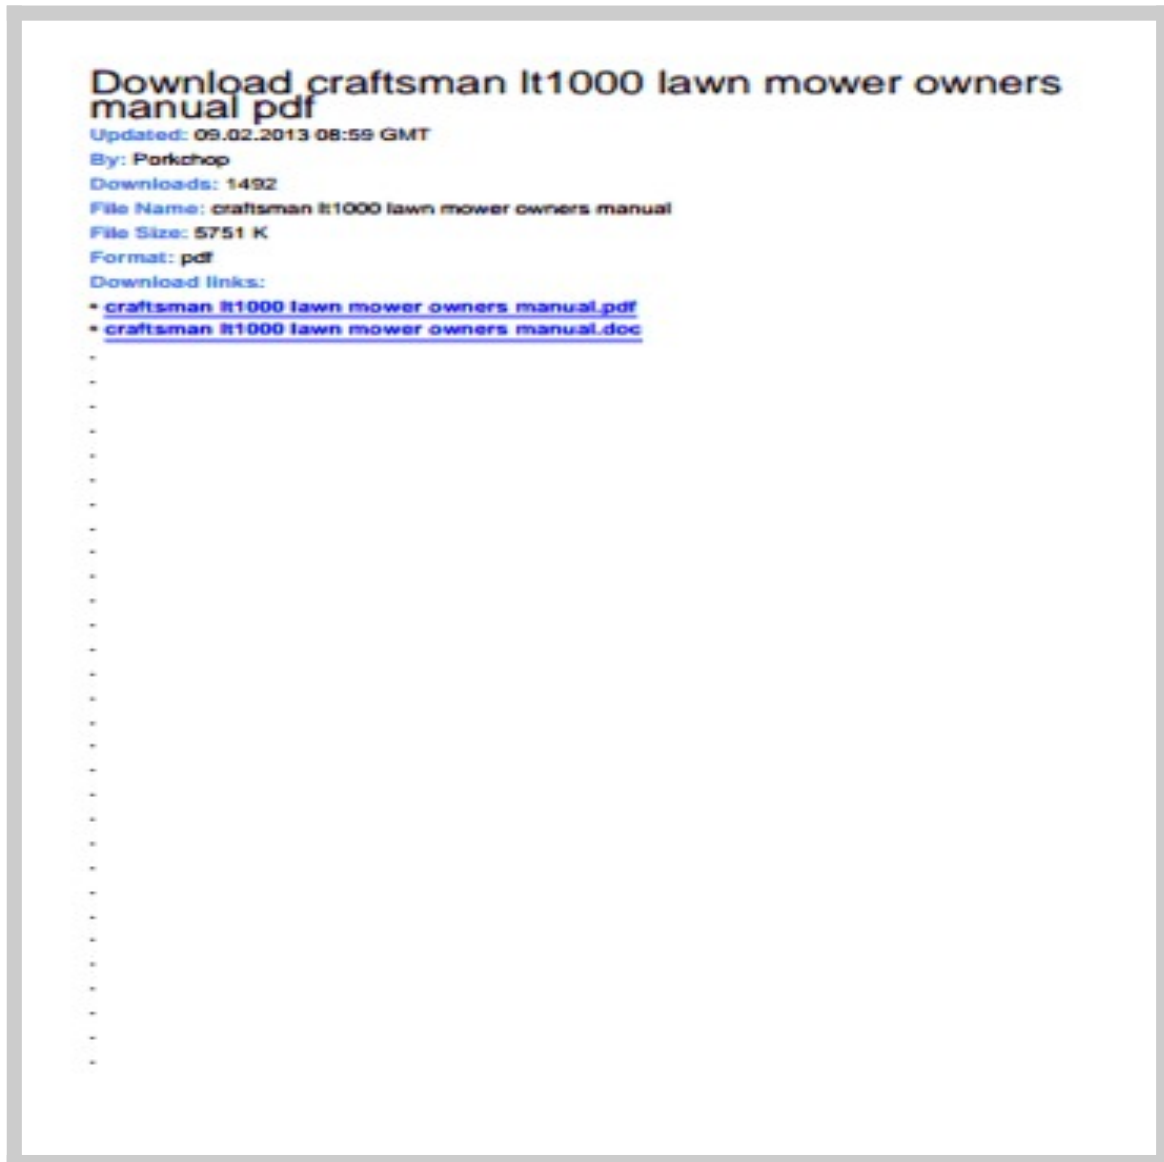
Download craftsman lt1000 lawn mower owners manual pdf

Updated: 09.02.2013 08:59 GMT
By: Porkchop
Downloads: 1492
File Name: craftsman lt1000 lawn mower owners manual
File Size: 5751 K
Format: pdf
Download links:
• craftsman lt1000 lawn mower owners manual.pdf
• craftsman lt1000 lawn mower owners manual.doc
-
-
-
-
-
-
-
-
-
-
-
-
-
-
-
-
-
-
-
-
-
-
-
-
-
-
-
-
-